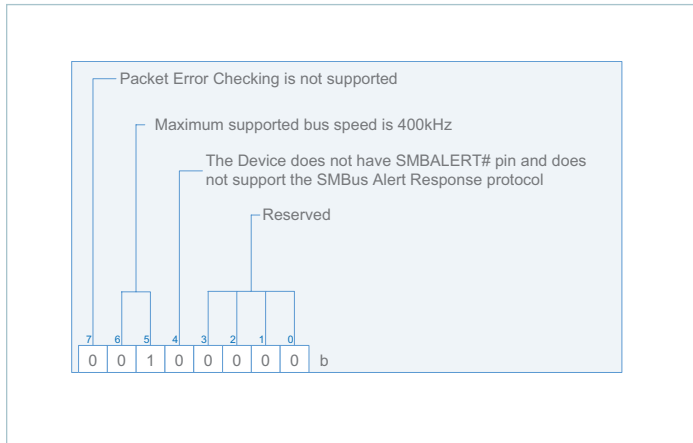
Packet Error Checking is not supported

Maximum supported bus speed is 400kHz

The Device does not have SMBALERT# pin and does not support the SMBus Alert Response protocol

Reserved

| 7 | 6 | 5 | 4 | 3 | 2 | 1 | 0 |
|---|---|---|---|---|---|---|---|
| 0 | 0 | 1 | 0 | 0 | 0 | 0 | 0 |

b